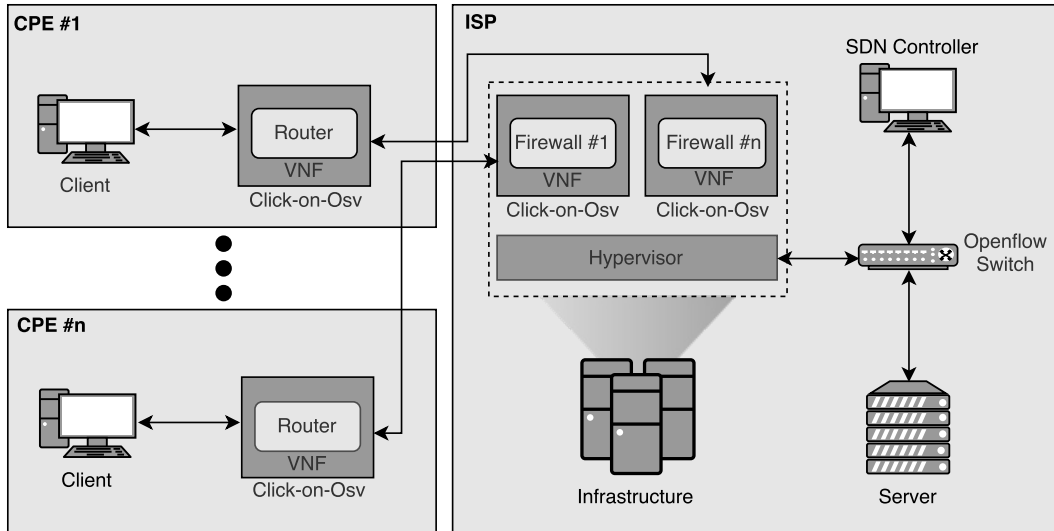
CPE #1

Client

Router
VNF
Click-on-Osv

CPE #n

Client

Router
VNF
Click-on-Osv

ISP

Firewall #1
VNF
Click-on-Osv

Firewall #n
VNF
Click-on-Osv

Hypervisor

Infrastructure

SDN Controller

Openflow Switch

Server